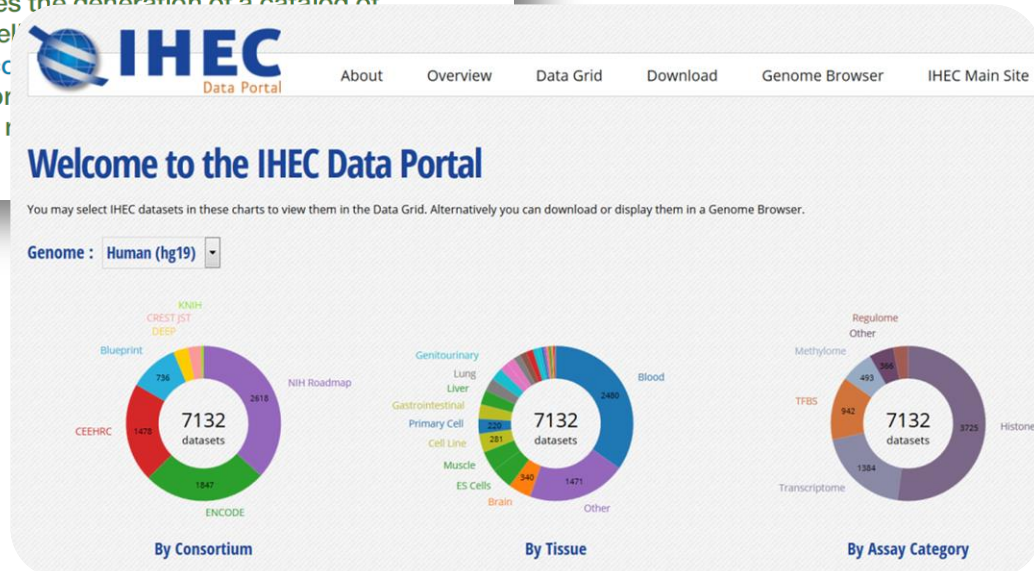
IHEC
Data Portal

About Overview Data Grid Download Genome Browser IHEC Main Site

Welcome to the IHEC Data Portal

You may select IHEC datasets in these charts to view them in the Data Grid. Alternatively you can download or display them in a Genome Browser.

Genome : Human (hg19)

KNIH
CREST JST
DEEP
Blueprint
736
NIH Roadmap
2618
CEEHRC
1478
7132
datasets
1847
ENCODE

By Consortium

Genitourinary
Lung
Liver
Gastrointestinal
Primary Cell
220
Cell Line
281
Muscle
ES Cells
340
Brain
7132
datasets
Blood
2480
1471
Other

By Tissue

Regulome
Other
Methylome
388
493
TFBS
942
7132
datasets
3725
Histone
1384
Transcriptome

By Assay Category